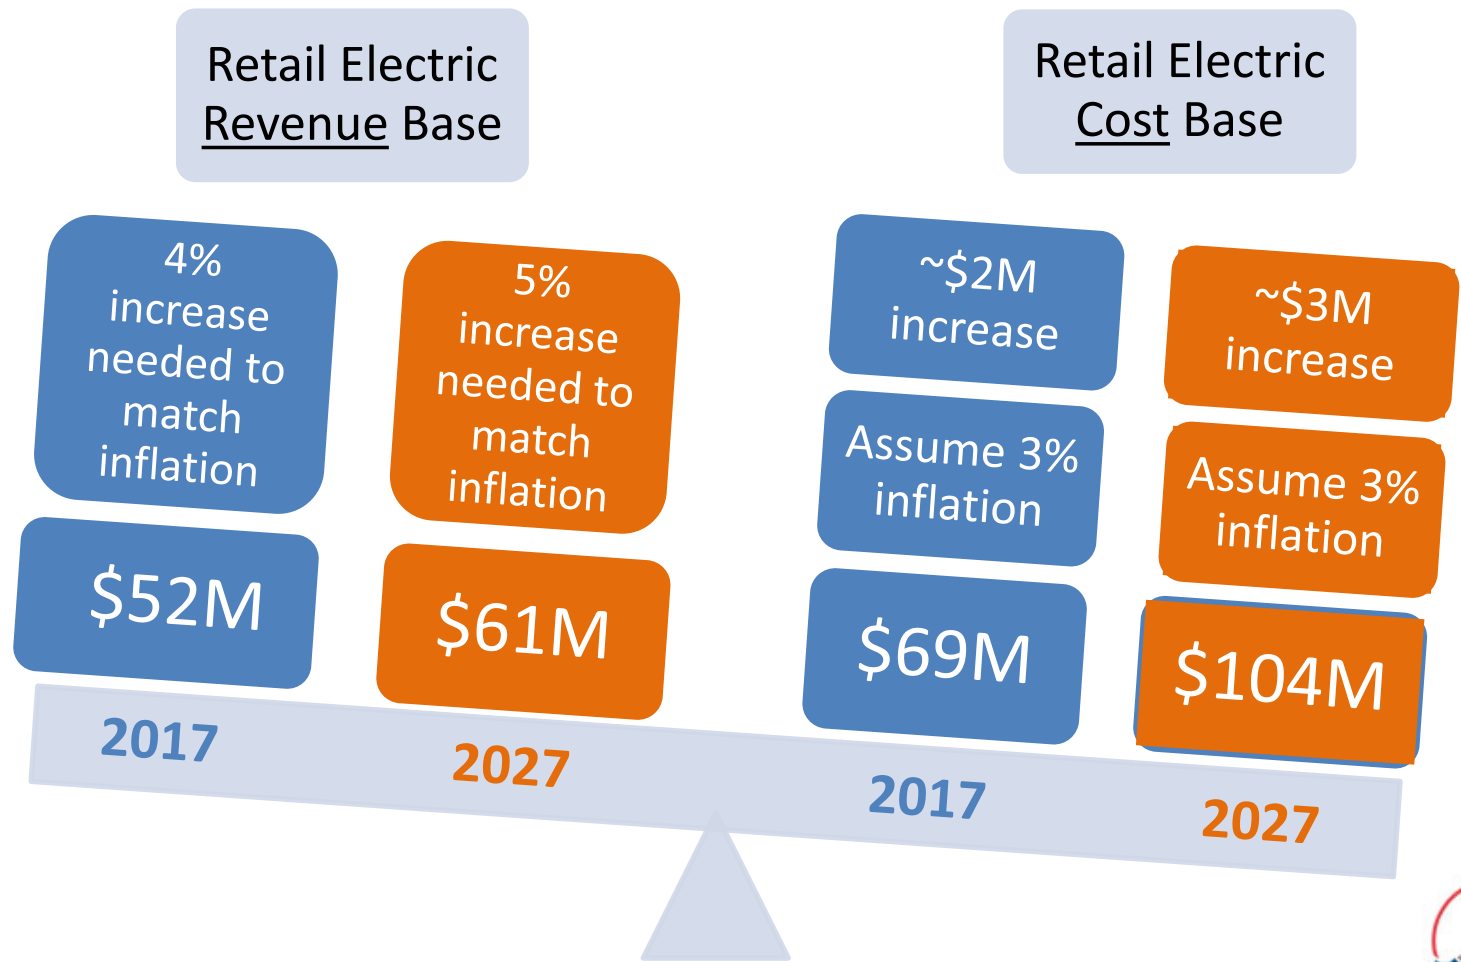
Retail Electric Revenue Base

Retail Electric Cost Base

4% increase needed to match inflation

5% increase needed to match inflation

~$2M increase

~$3M increase

Assume 3% inflation

Assume 3% inflation

$52M

$61M

$69M

$104M

2017

2027

2017

2027